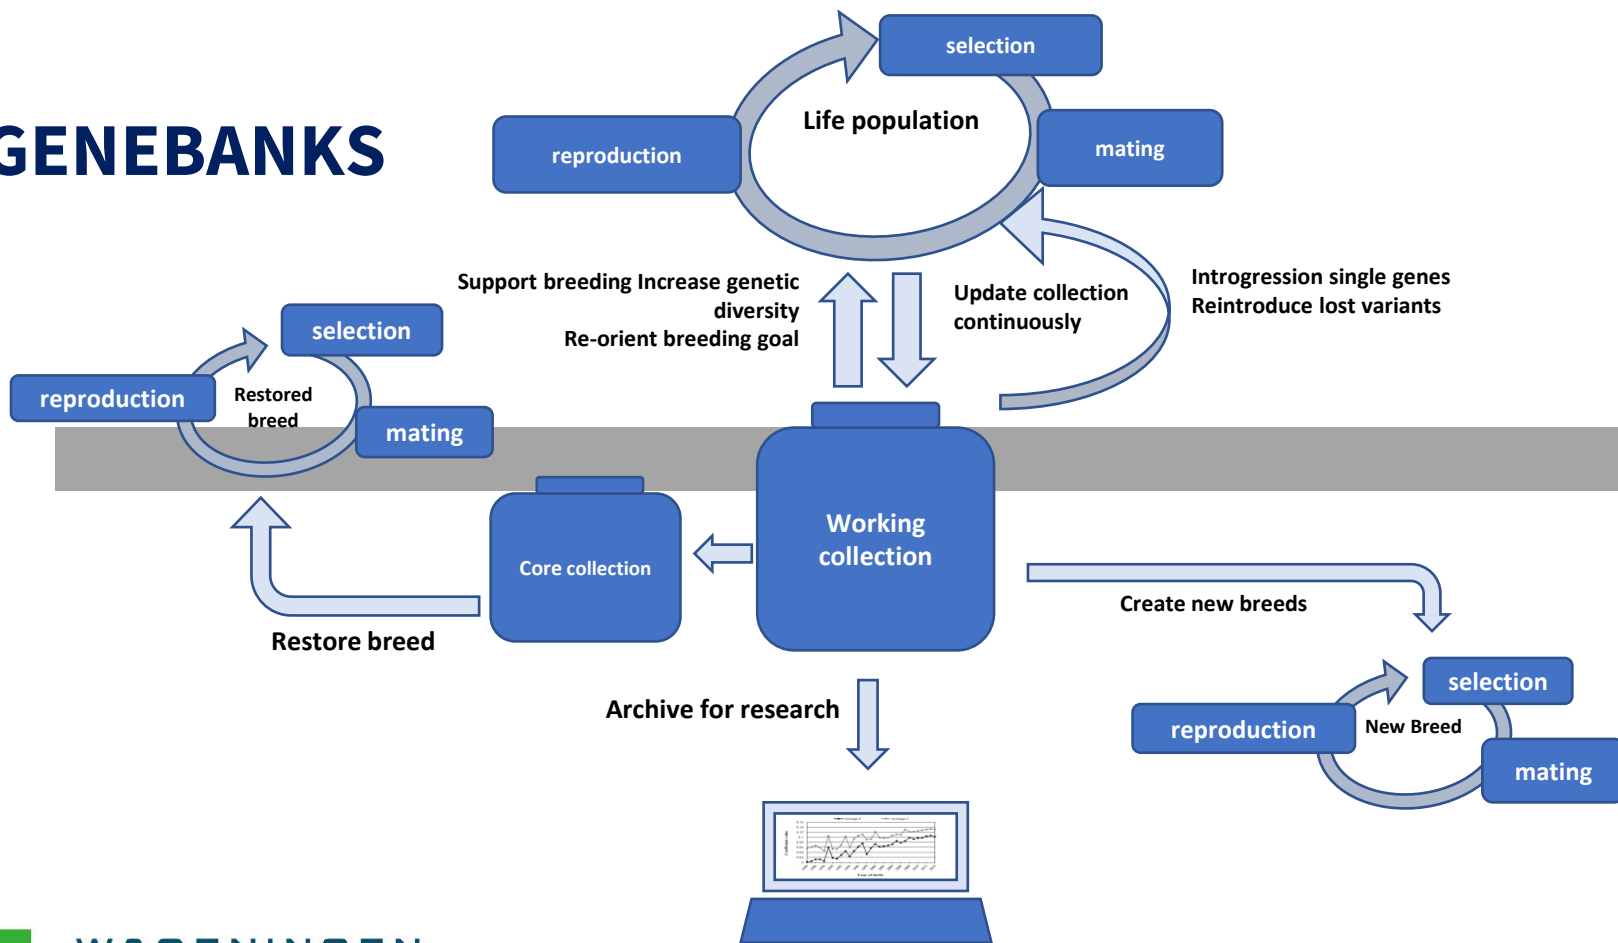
GENEBANKS

selection

Life population

reproduction

mating

Support breeding Increase genetic diversity
Re-orient breeding goal

Update collection continuously

Introgression single genes
Reintroduce lost variants

selection

reproduction

Restored breed

mating

Working collection

Core collection

Restore breed

Create new breeds

Archive for research

selection

reproduction

New Breed

mating

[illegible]